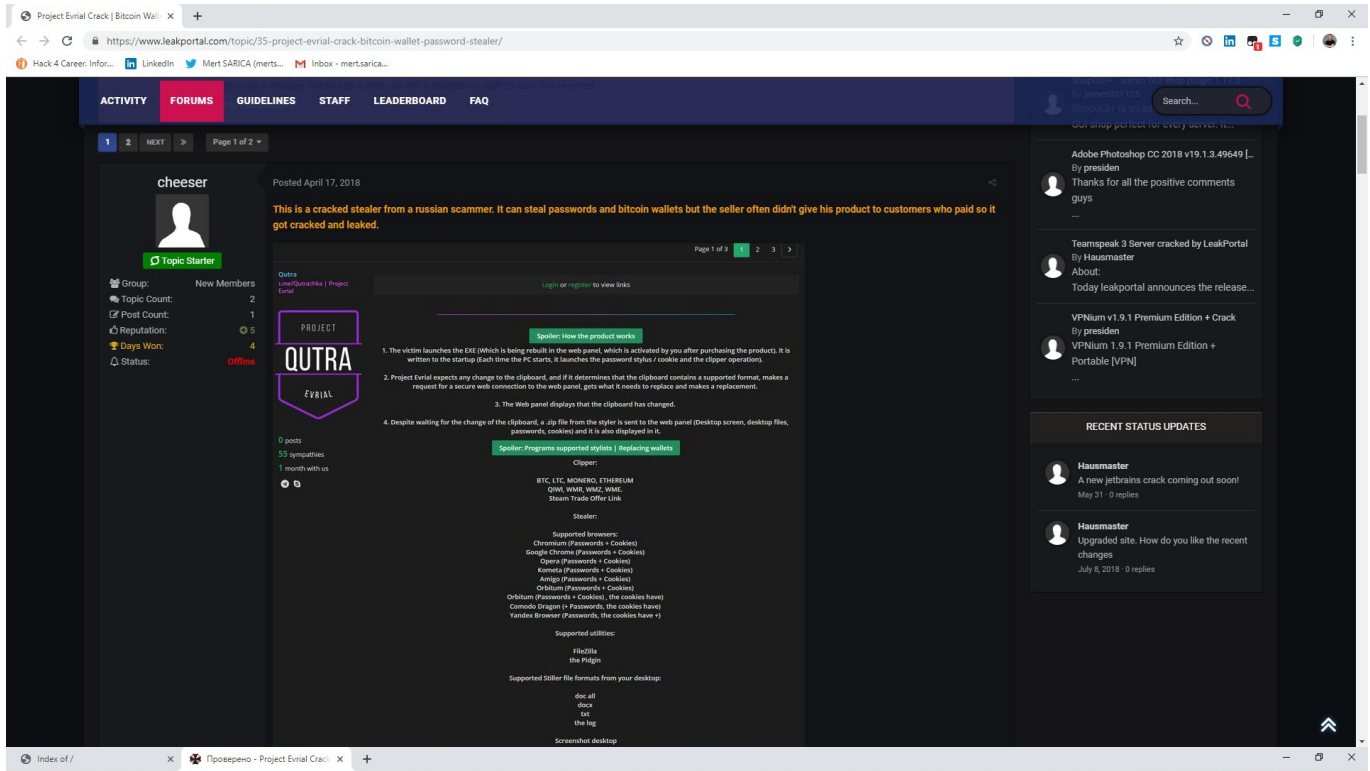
Project Evrial Crack | Bitcoin Wall ×  +

https://www.leakportal.com/topic/35-project-evrial-crack-bitcoin-wallet-password-stealer/

Hack 4 Career. Infor...  LinkedIn  Mert SARICA (merts...  Inbox - mert.sarica...

ACTIVITY  FORUMS  GUIDELINES  STAFF  LEADERBOARD  FAQ

Search...

1  2  NEXT  »  Page 1 of 2

cheeser

Topic Starter

Group: New Members
Topic Count: 2
Post Count: 1
Reputation: 5
Days Won: 4
Status: Offline

Posted April 17, 2018

This is a cracked stealer from a russian scammer. It can steal passwords and bitcoin wallets but the seller often didn't give his product to customers who paid so it got cracked and leaked.

Page 1 of 3  1  2  3  >

Qutra
Lmer/Qutrachka | Project Evrial

PROJECT
QUTRA
EVRIAL

0 posts
55 sympathies
1 month with us

Login or register to view links

Spoiler: How the product works

1. The victim launches the EXE (Which is being rebuilt in the web panel, which is activated by you after purchasing the product). It is written to the startup (Each time the PC starts, it launches the password stylus / cookie and the clipper operation).

2. Project Evrial expects any change to the clipboard, and if it determines that the clipboard contains a supported format, makes a request for a secure web connection to the web panel, gets what it needs to replace and makes a replacement.

3. The Web panel displays that the clipboard has changed.

4. Despite waiting for the change of the clipboard, a .zip file from the styler is sent to the web panel (Desktop screen, desktop files, passwords, cookies) and it is also displayed in it.

Spoiler: Programs supported stylists | Replacing wallets

Clipper:

BTC, LTC, MONERO, ETHEREUM
QIWI, WMR, WMZ, WME.
Steam Trade Offer Link

Stealer:

Supported browsers:
Chromium (Passwords + Cookies)
Google Chrome (Passwords + Cookies)
Opera (Passwords + Cookies)
Kometa (Passwords + Cookies)
Amigo (Passwords + Cookies)
Orbitum (Passwords + Cookies)
Orbitum (Passwords + Cookies) , the cookies have)
Comodo Dragon (+ Passwords, the cookies have)
Yandex Browser (Passwords, the cookies have +)

Supported utilities:

FileZilla
the Pidgin

Supported Stiller file formats from your desktop:

doc all
docx
txt
the log

Screenshot desktop

GUI shop perfect for every server. It...

Adobe Photoshop CC 2018 v19.1.3.49649 [...
By presiden
Thanks for all the positive comments guys
...

Teamspeak 3 Server cracked by LeakPortal
By Hausmaster
About:
Today leakportal announces the release...

VPNium v1.9.1 Premium Edition + Crack
By presiden
VPNium 1.9.1 Premium Edition + Portable [VPN]
...

RECENT STATUS UPDATES

Hausmaster
A new jetbrains crack coming out soon!
May 31 · 0 replies

Hausmaster
Upgraded site. How do you like the recent changes
July 8, 2018 · 0 replies

Index of /  ×  Проверено - Project Evrial Crack ×  +